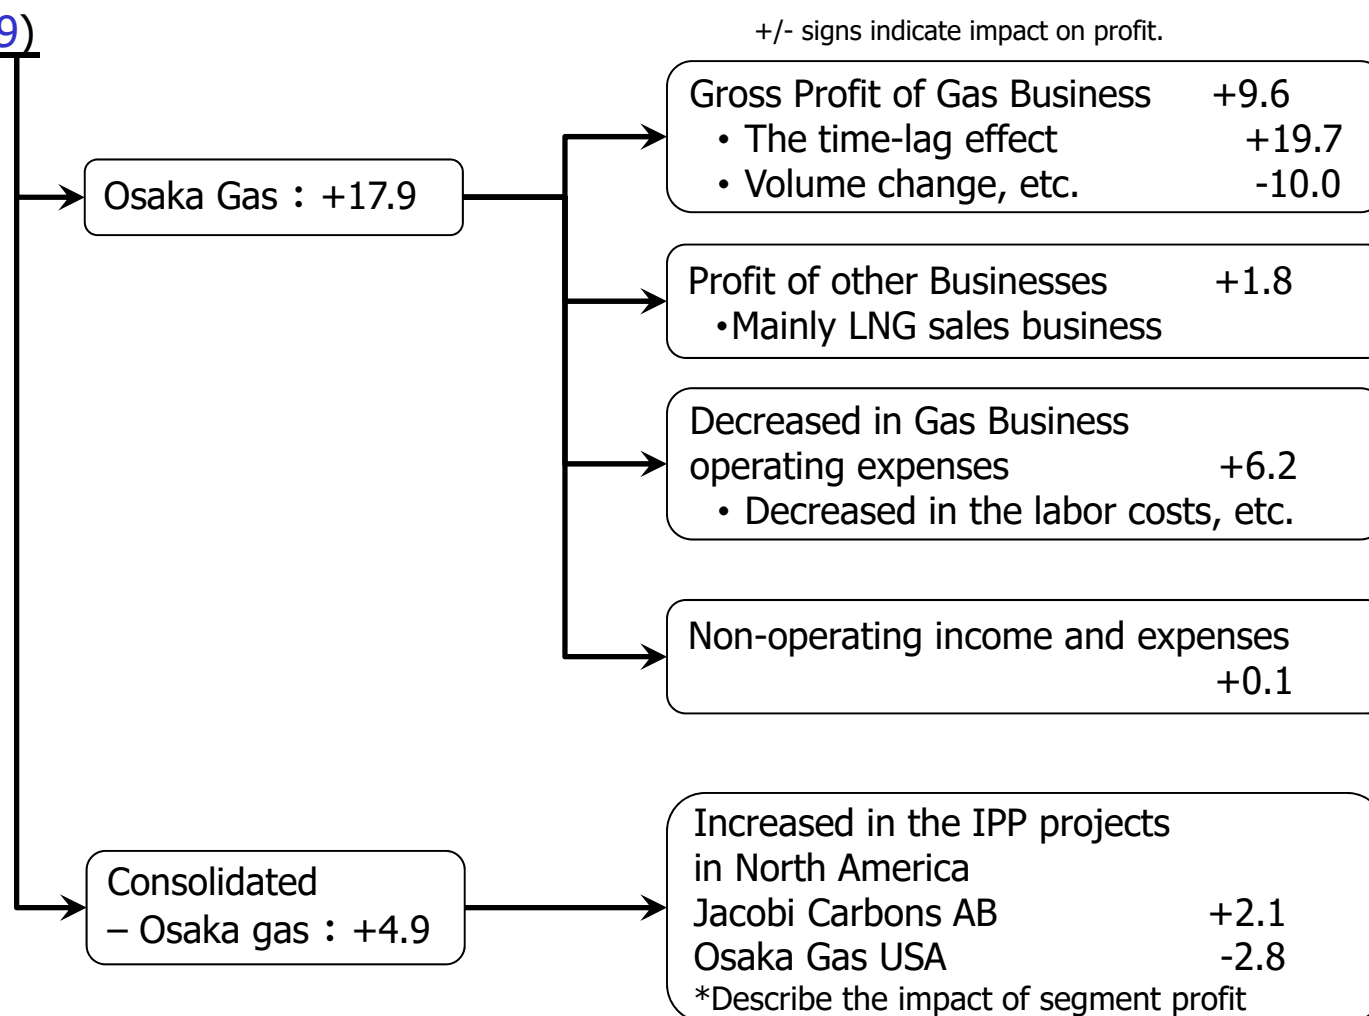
9)

+/- signs indicate impact on profit.

Osaka Gas：+17.9

Gross Profit of Gas Business +9.6
• The time-lag effect +19.7
• Volume change, etc. -10.0

Profit of other Businesses +1.8
•Mainly LNG sales business

Decreased in Gas Business operating expenses +6.2
• Decreased in the labor costs, etc.

Non-operating income and expenses +0.1

Consolidated – Osaka gas：+4.9

Increased in the IPP projects in North America
Jacobi Carbons AB +2.1
Osaka Gas USA -2.8
*Describe the impact of segment profit